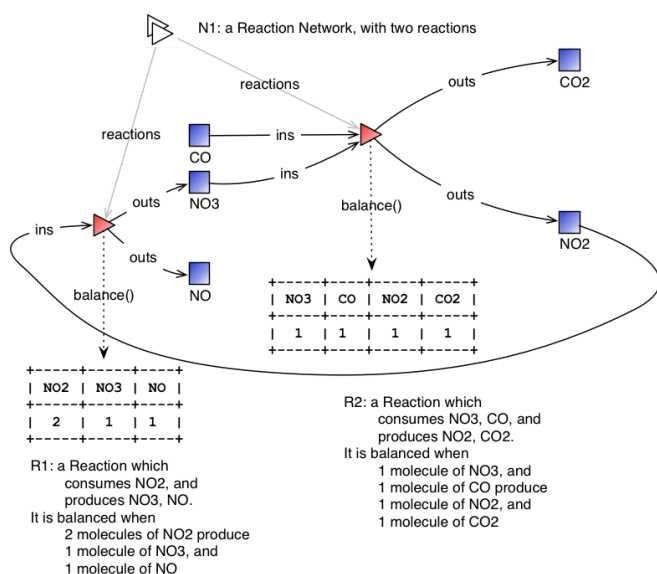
N1: a Reaction Network, with two reactions

reactions

outs

CO2

reactions

CO

ins

ins

outs

NO3

balance()

outs

ins

NO2

outs

NO

balance()

| NO3 | CO | NO2 | CO2 |
|---|---|---|---|
| 1 | 1 | 1 | 1 |

| NO2 | NO3 | NO |
|---|---|---|
| 2 | 1 | 1 |

R2: a Reaction which consumes NO3, CO, and produces NO2, CO2.
It is balanced when
1 molecule of NO3, and
1 molecule of CO produce
1 molecule of NO2, and
1 molecule of CO2

R1: a Reaction which consumes NO2, and produces NO3, NO.
It is balanced when
2 molecules of NO2 produce
1 molecule of NO3, and
1 molecule of NO